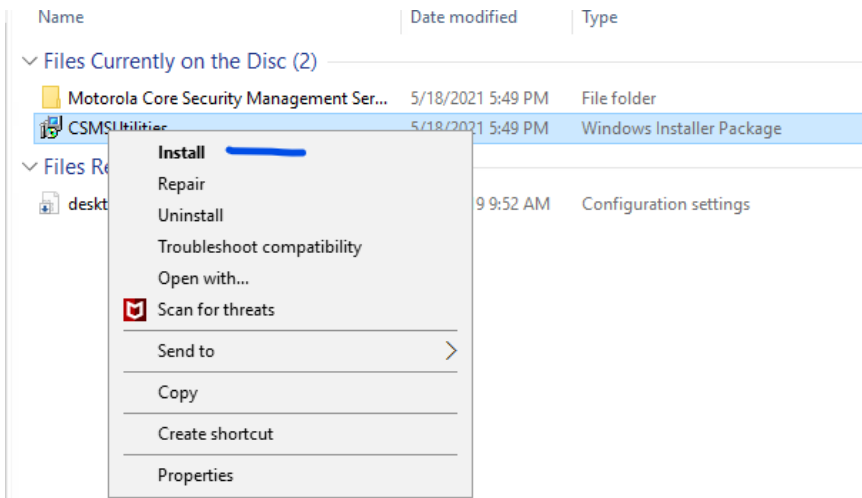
| Name | Date modified | Type |
|---|---|---|
| Files Currently on the Disc (2) | | |
| Motorola Core Security Management Ser... | 5/18/2021 5:49 PM | File folder |
| CSMSUtilities | 5/18/2021 5:49 PM | Windows Installer Package |
| Files Re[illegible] | | |
| deskt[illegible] | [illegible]9 9:52 AM | Configuration settings |

Install
Repair
Uninstall
Troubleshoot compatibility
Open with...
Scan for threats
Send to
Copy
Create shortcut
Properties